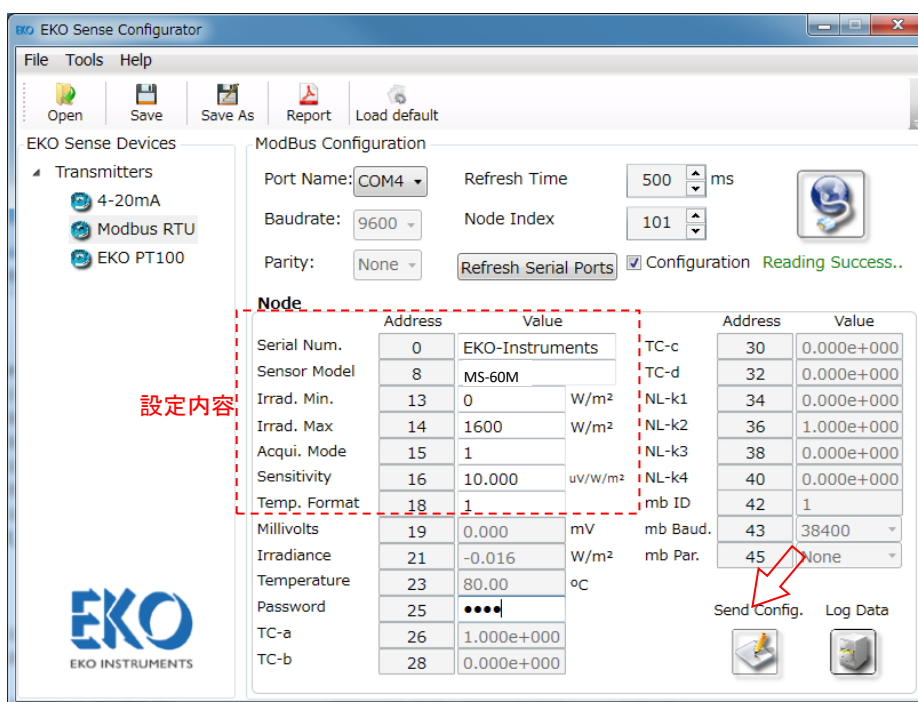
EKO Sense Configurator

File Tools Help

Open Save Save As Report Load default

EKO Sense Devices

Transmitters
4-20mA
Modbus RTU
EKO PT100

ModBus Configuration

Port Name: COM4
Refresh Time 500 ms
Baudrate: 9600
Node Index 101
Parity: None
Refresh Serial Ports
Configuration Reading Success..

Node

設定内容

| | Address | Value | | | Address | Value |
|---|---|---|---|---|---|---|
| Serial Num. | 0 | EKO-Instruments | | TC-c | 30 | 0.000e+000 |
| Sensor Model | 8 | MS-60M | | TC-d | 32 | 0.000e+000 |
| Irrad. Min. | 13 | 0 | W/m² | NL-k1 | 34 | 0.000e+000 |
| Irrad. Max | 14 | 1600 | W/m² | NL-k2 | 36 | 1.000e+000 |
| Acqui. Mode | 15 | 1 | | NL-k3 | 38 | 0.000e+000 |
| Sensitivity | 16 | 10.000 | uV/W/m² | NL-k4 | 40 | 0.000e+000 |
| Temp. Format | 18 | 1 | | mb ID | 42 | 1 |
| Millivolts | 19 | 0.000 | mV | mb Baud. | 43 | 38400 |
| Irradiance | 21 | -0.016 | W/m² | mb Par. | 45 | None |
| Temperature | 23 | 80.00 | ºC | | | |
| Password | 25 | ●●●● | | | | |
| TC-a | 26 | 1.000e+000 | | | | |
| TC-b | 28 | 0.000e+000 | | | | |

Send Config. Log Data

EKO
EKO INSTRUMENTS